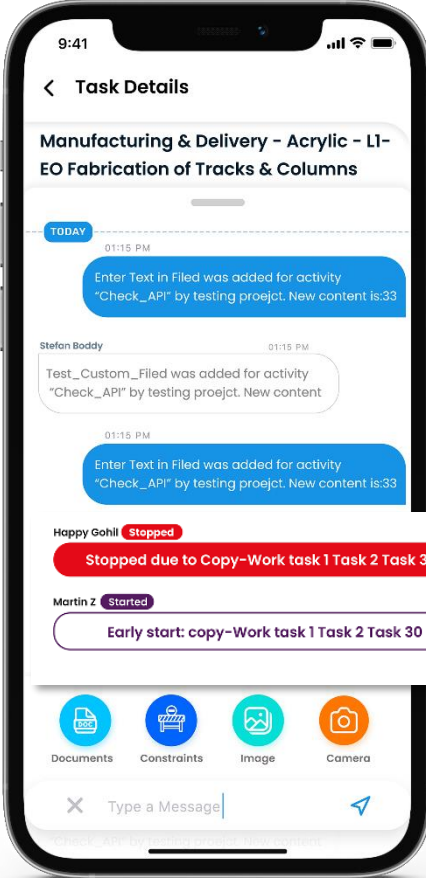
9:41

Task Details

Manufacturing & Delivery - Acrylic - L1-EO Fabrication of Tracks & Columns

TODAY

01:15 PM

Enter Text in Filed was added for activity "Check_API" by testing proejct. New content is:33

Stefan Boddy 01:15 PM

Test_Custom_Filed was added for activity "Check_API" by testing proejct. New content

01:15 PM

Enter Text in Filed was added for activity "Check_API" by testing proejct. New content is:33

Happy Gohil Stopped

Stopped due to Copy-Work task 1 Task 2 Task 3

Martin Z Started

Early start: copy-Work task 1 Task 2 Task 30

DOC

Documents Constraints Image Camera

Type a Message

"Check_API" by testing proejct. New content